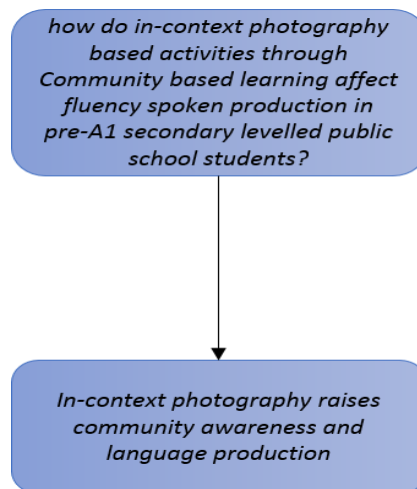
how do in-context photography based activities through Community based learning affect fluency spoken production in pre-A1 secondary levelled public school students?

In-context photography raises community awareness and language production